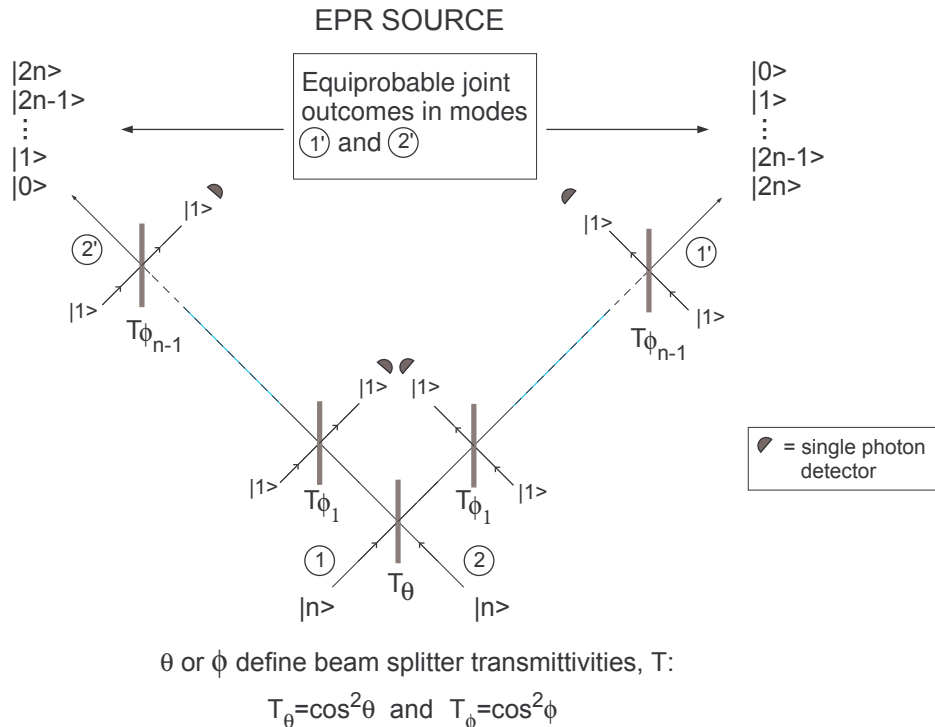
EPR SOURCE

|2n>
|2n-1>
⋮
|1>
|0>

Equiprobable joint outcomes in modes 1' and 2'

|0>
|1>
⋮
|2n-1>
|2n>

|1>

2'

|1>

$T\phi_{n-1}$

|1>

1'

|1>

$T\phi_{n-1}$

|1>

|1>

= single photon detector

|1>

$T\phi_1$

$T\phi_1$

|1>

1

2

$T_\theta$

|n>

|n>

$\theta$ or $\phi$ define beam splitter transmittivities, T:

$T_\theta=\cos^2\theta$ and $T_\phi=\cos^2\phi$